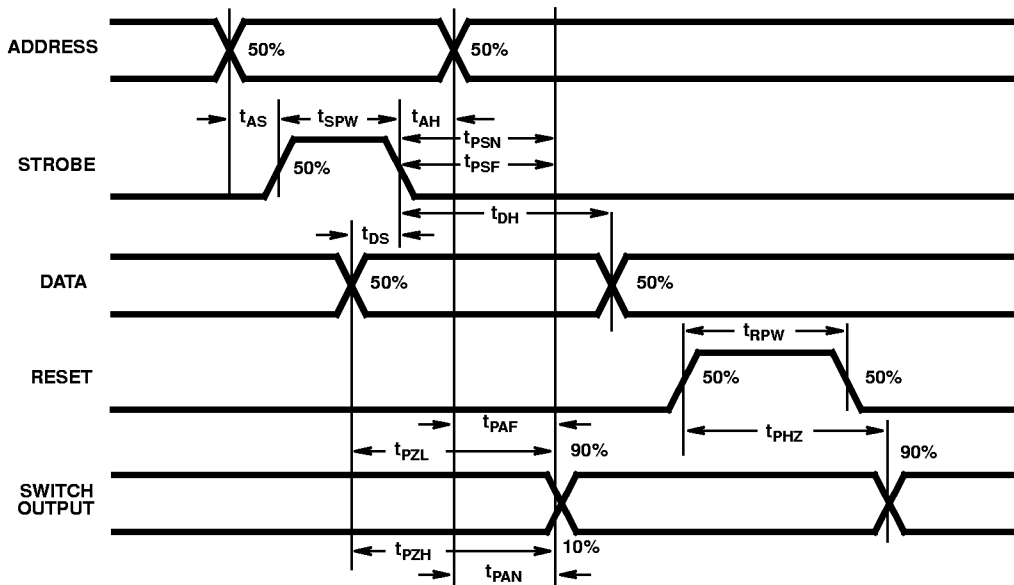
ADDRESS
50%
50%
$t_{AS}$
$t_{SPW}$
$t_{AH}$
$t_{PSN}$
STROBE
50%
$t_{PSF}$
$t_{DH}$
$t_{DS}$
DATA
50%
50%
$t_{RPW}$
RESET
50%
50%
$t_{PAF}$
$t_{PZL}$
90%
$t_{PHZ}$
90%
SWITCH OUTPUT
10%
$t_{PZH}$
$t_{PAN}$